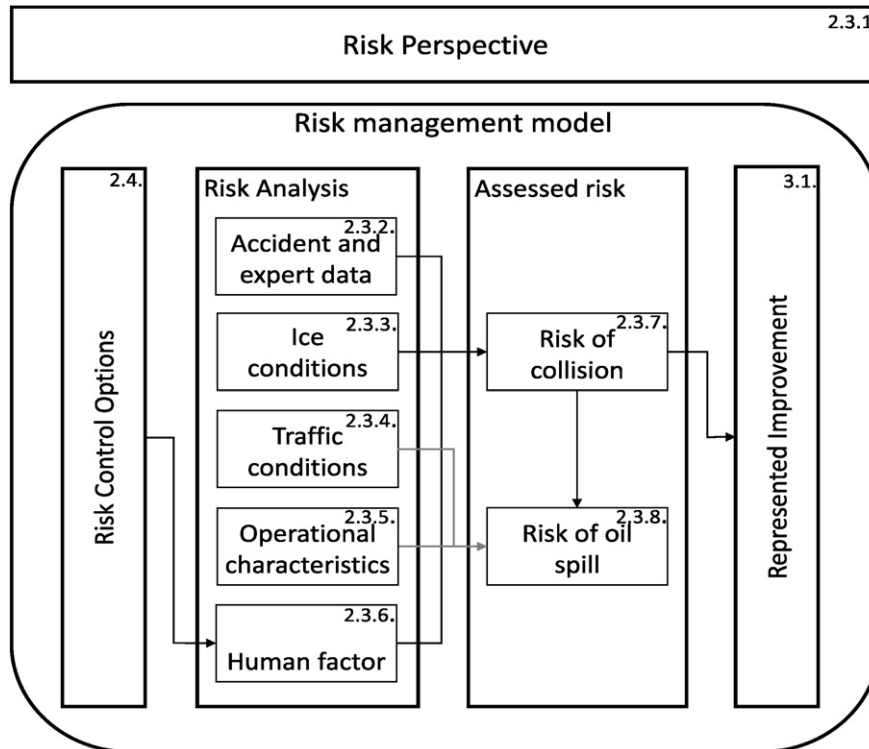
Risk Perspective 2.3.1

Risk management model

2.4.
Risk Control Options

Risk Analysis

2.3.2.
Accident and expert data

2.3.3.
Ice conditions

2.3.4.
Traffic conditions

2.3.5.
Operational characteristics

2.3.6.
Human factor

Assessed risk

2.3.7.
Risk of collision

2.3.8.
Risk of oil spill

3.1.
Represented Improvement